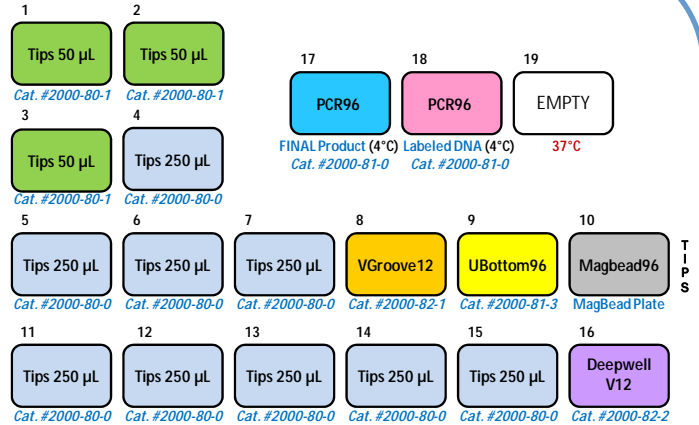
1
Tips 50 µL
Cat. #2000-80-1

2
Tips 50 µL
Cat. #2000-80-1

3
Tips 50 µL
Cat. #2000-80-1

4
Tips 250 µL
Cat. #2000-80-0

17
PCR96
FINAL Product (4°C)
Cat. #2000-81-0

18
PCR96
Labeled DNA (4°C)
Cat. #2000-81-0

19
EMPTY
37°C

5
Tips 250 µL
Cat. #2000-80-0

6
Tips 250 µL
Cat. #2000-80-0

7
Tips 250 µL
Cat. #2000-80-0

8
VGroove12
Cat. #2000-82-1

9
UBottom96
Cat. #2000-81-3

10
Magbead96
MagBead Plate

TIPS

11
Tips 250 µL
Cat. #2000-80-0

12
Tips 250 µL
Cat. #2000-80-0

13
Tips 250 µL
Cat. #2000-80-0

14
Tips 250 µL
Cat. #2000-80-0

15
Tips 250 µL
Cat. #2000-80-0

16
Deepwell V12
Cat. #2000-82-2